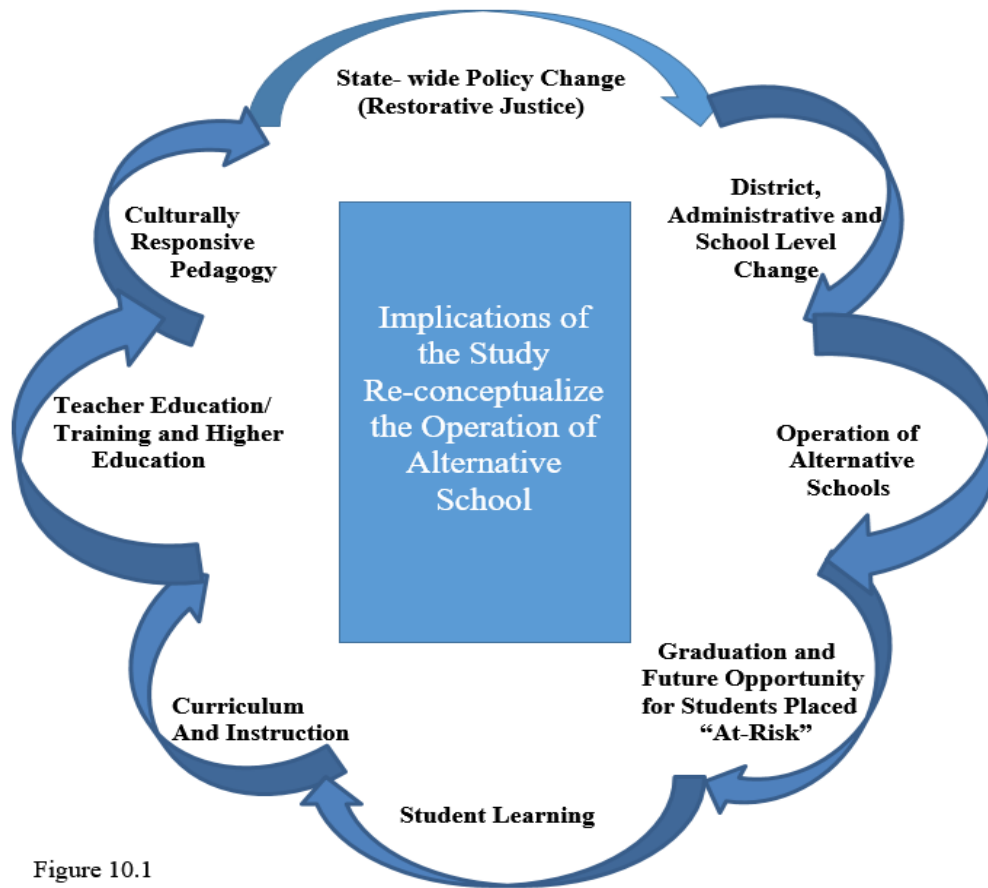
State- wide Policy Change (Restorative Justice)

District, Administrative and School Level Change

Operation of Alternative Schools

Graduation and Future Opportunity for Students Placed "At-Risk"

Student Learning

Curriculum And Instruction

Teacher Education/ Training and Higher Education

Culturally Responsive Pedagogy

Implications of the Study Re-conceptualize the Operation of Alternative School

Figure 10.1